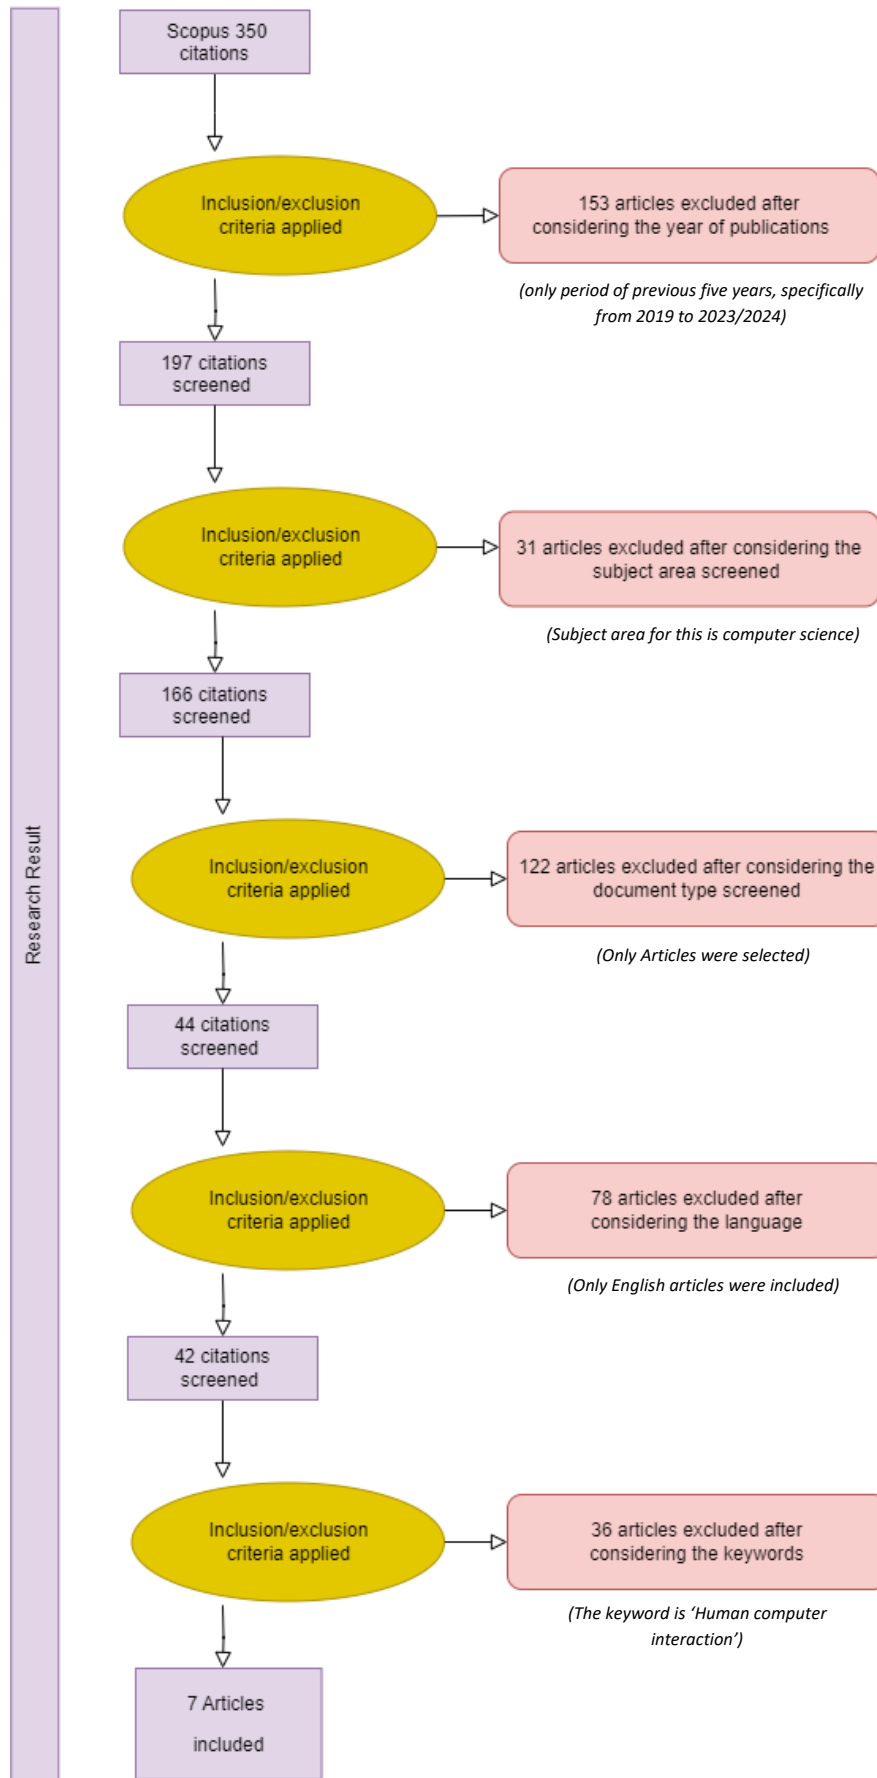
Research Result

Scopus 350 citations

Inclusion/exclusion criteria applied

153 articles excluded after considering the year of publications

(only period of previous five years, specifically from 2019 to 2023/2024)

197 citations screened

Inclusion/exclusion criteria applied

31 articles excluded after considering the subject area screened

(Subject area for this is computer science)

166 citations screened

Inclusion/exclusion criteria applied

122 articles excluded after considering the document type screened

(Only Articles were selected)

44 citations screened

Inclusion/exclusion criteria applied

78 articles excluded after considering the language

(Only English articles were included)

42 citations screened

Inclusion/exclusion criteria applied

36 articles excluded after considering the keywords

(The keyword is 'Human computer interaction')

7 Articles included